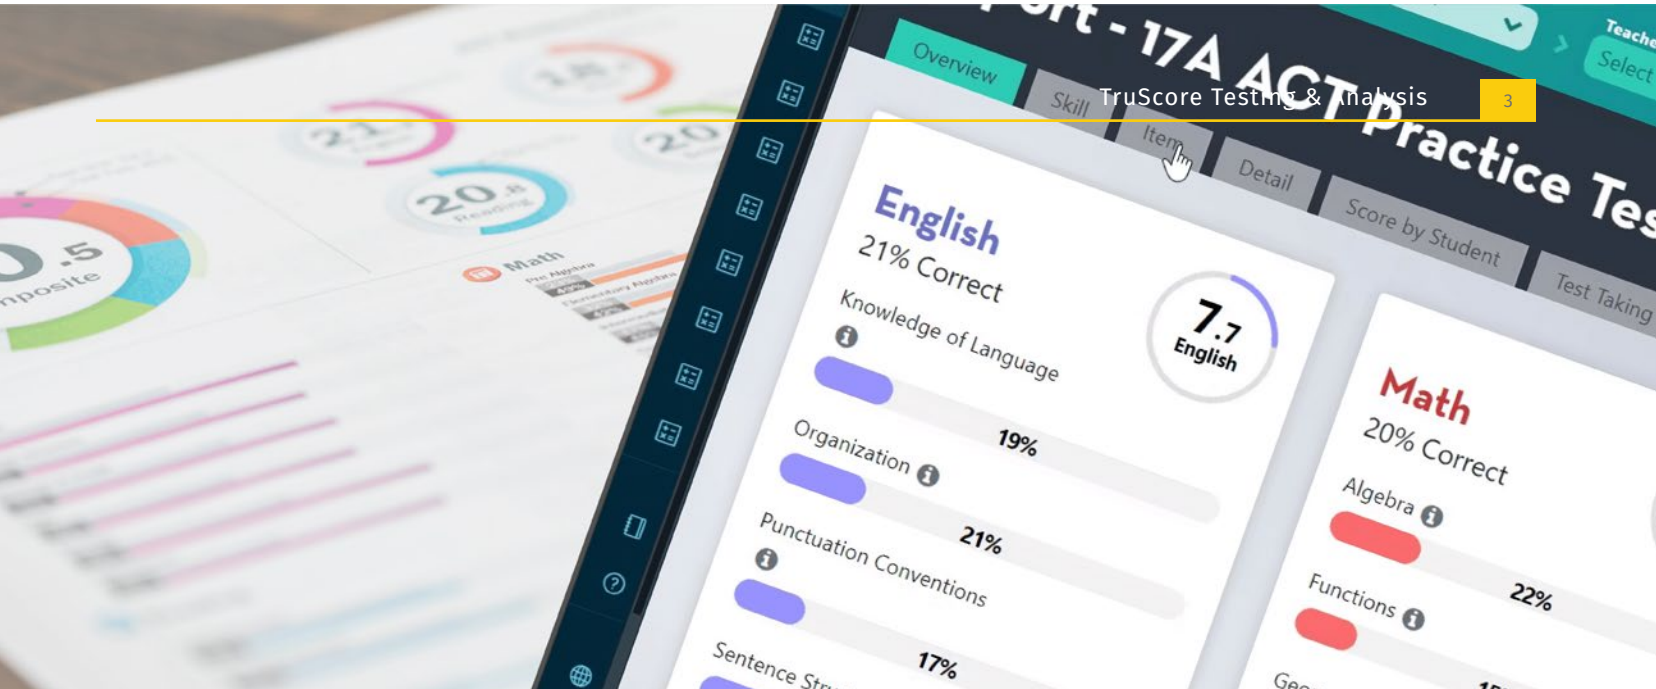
TruScore Testing & Analysis

3

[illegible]rt - 17A ACT Practice Tes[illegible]

Teache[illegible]

Select

Overview

Skill

Item

Detail

Score by Student

Test Taking

English

21% Correct

Knowledge of Language

19%

Organization

21%

Punctuation Conventions

17%

Sentence Str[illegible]

7.7

English

Math

20% Correct

Algebra

22%

Functions

Ge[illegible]

21.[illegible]

20.8

Reading

20

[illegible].5

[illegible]mposite

1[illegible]

Math

Pre Algebra

Elementary Algebra